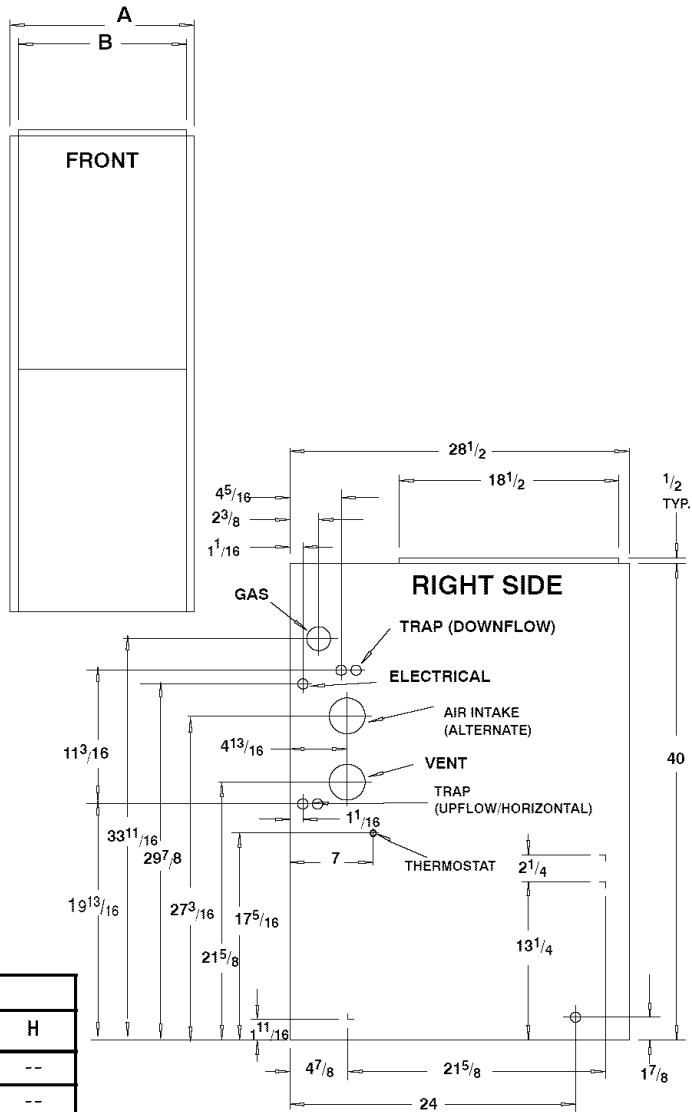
A
B
FRONT
$28^1/_2$
$18^1/_2$
$^1/_2$ TYP.
$4^5/_{16}$
$2^3/_8$
$1^1/_{16}$
RIGHT SIDE
GAS
TRAP (DOWNFLOW)
ELECTRICAL
AIR INTAKE (ALTERNATE)
$11^3/_{16}$
$4^{13}/_{16}$
VENT
40
TRAP (UPFLOW/HORIZONTAL)
$1^1/_{16}$
$33^{11}/_{16}$
$29^7/_8$
7
THERMOSTAT
$2^1/_4$
$19^{13}/_{16}$
$27^3/_{16}$
$17^5/_{16}$
$21^5/_8$
$13^1/_4$
H
$1^{11}/_{16}$
--
$4^7/_8$
$21^5/_8$
$1^7/_8$
--
24